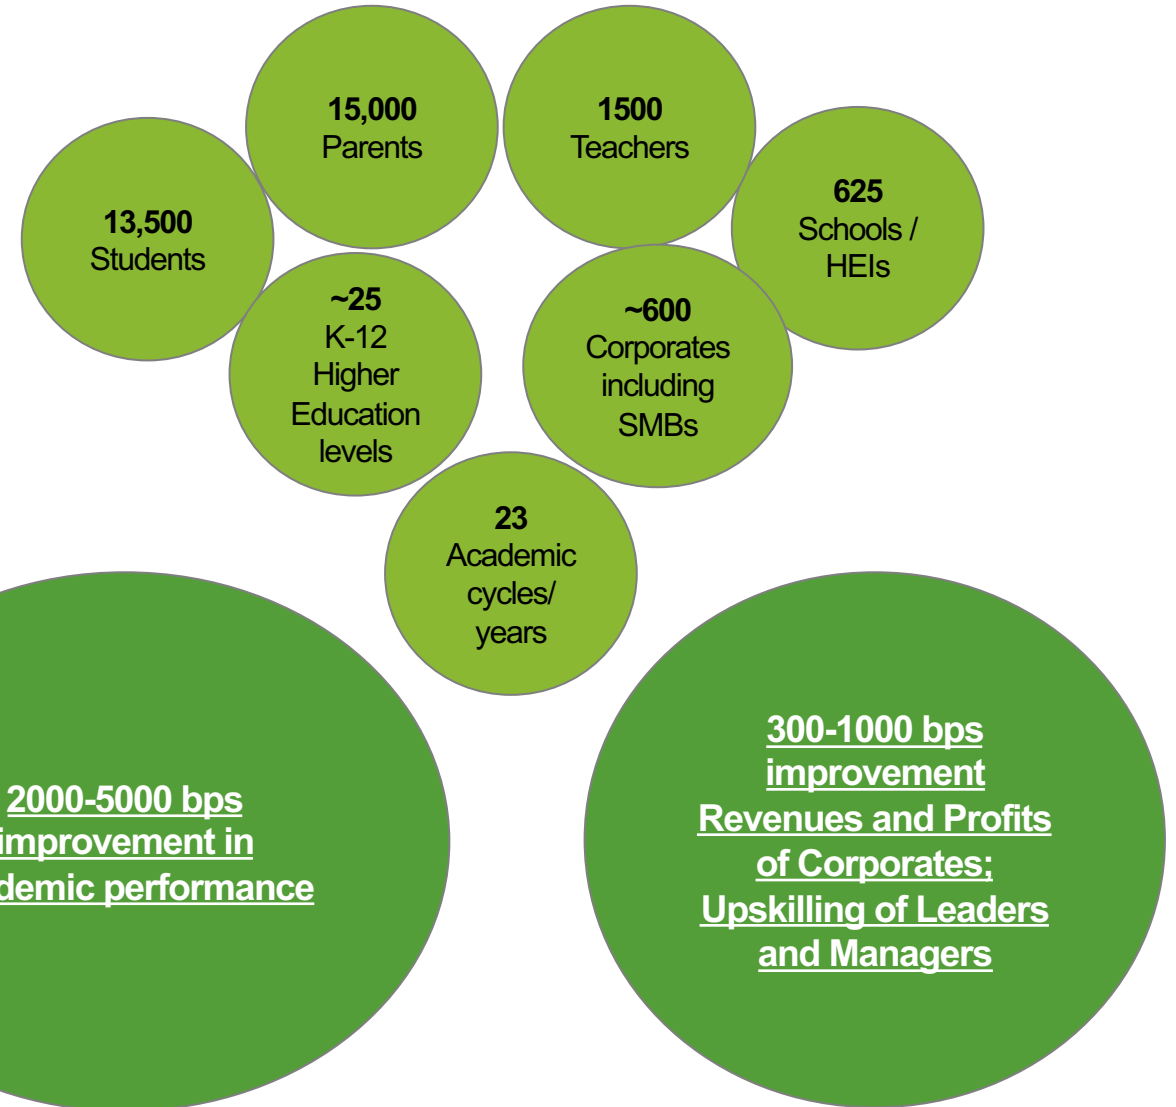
15,000
Parents

1500
Teachers

13,500
Students

625
Schools / HEIs

~25
K-12 Higher Education levels

~600
Corporates including SMBs

23
Academic cycles/ years

2000-5000 bps improvement in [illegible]demic performance

300-1000 bps improvement Revenues and Profits of Corporates; Upskilling of Leaders and Managers